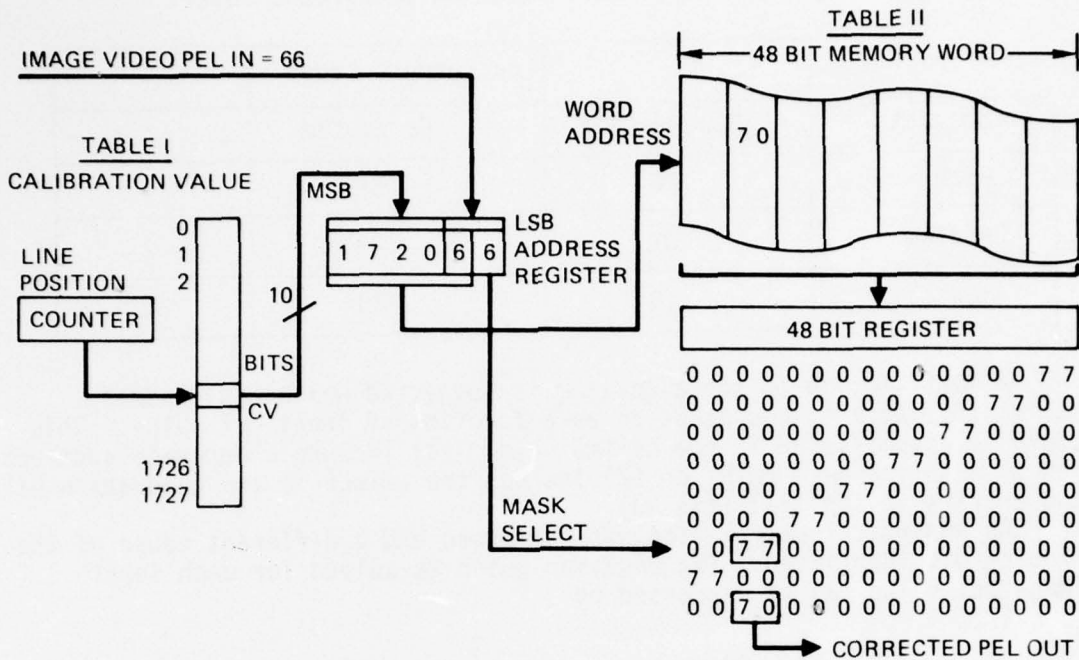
IMAGE VIDEO PEL IN = 66

TABLE II

48 BIT MEMORY WORD

WORD ADDRESS

7 0

TABLE I

CALIBRATION VALUE

MSB

0
1
2

LINE POSITION

COUNTER

1 7 2 0 6 6

LSB ADDRESS REGISTER

10

BITS

CV

1726
1727

48 BIT REGISTER

0 0 0 0 0 0 0 0 0 0 0 0 0 0 7 7
0 0 0 0 0 0 0 0 0 0 0 0 7 7 0 0
0 0 0 0 0 0 0 0 0 0 7 7 0 0 0 0
0 0 0 0 0 0 0 0 7 7 0 0 0 0 0 0
0 0 0 0 0 0 7 7 0 0 0 0 0 0 0 0
0 0 0 0 7 7 0 0 0 0 0 0 0 0 0 0
0 0 7 7 0 0 0 0 0 0 0 0 0 0 0 0
7 7 0 0 0 0 0 0 0 0 0 0 0 0 0 0
0 0 7 0 0 0 0 0 0 0 0 0 0 0 0 0

MASK SELECT

CORRECTED PEL OUT